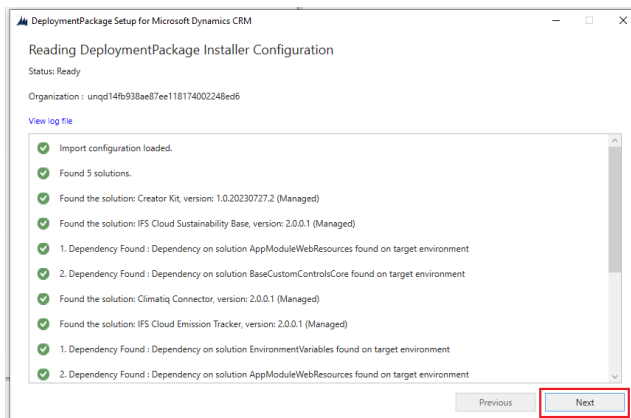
DeploymentPackage Setup for Microsoft Dynamics CRM

Reading DeploymentPackage Installer Configuration

Status: Ready

Organization : unqd14fb938ae87ee118174002248ed6

View log file

Import configuration loaded.

Found 5 solutions.

Found the solution: Creator Kit, version: 1.0.20230727.2 (Managed)

Found the solution: IFS Cloud Sustainability Base, version: 2.0.0.1 (Managed)

1. Dependency Found : Dependency on solution AppModuleWebResources found on target environment

2. Dependency Found : Dependency on solution BaseCustomControlsCore found on target environment

Found the solution: Climatiq Connector, version: 2.0.0.1 (Managed)

Found the solution: IFS Cloud Emission Tracker, version: 2.0.0.1 (Managed)

1. Dependency Found : Dependency on solution EnvironmentVariables found on target environment

2. Dependency Found : Dependency on solution AppModuleWebResources found on target environment

Previous

Next